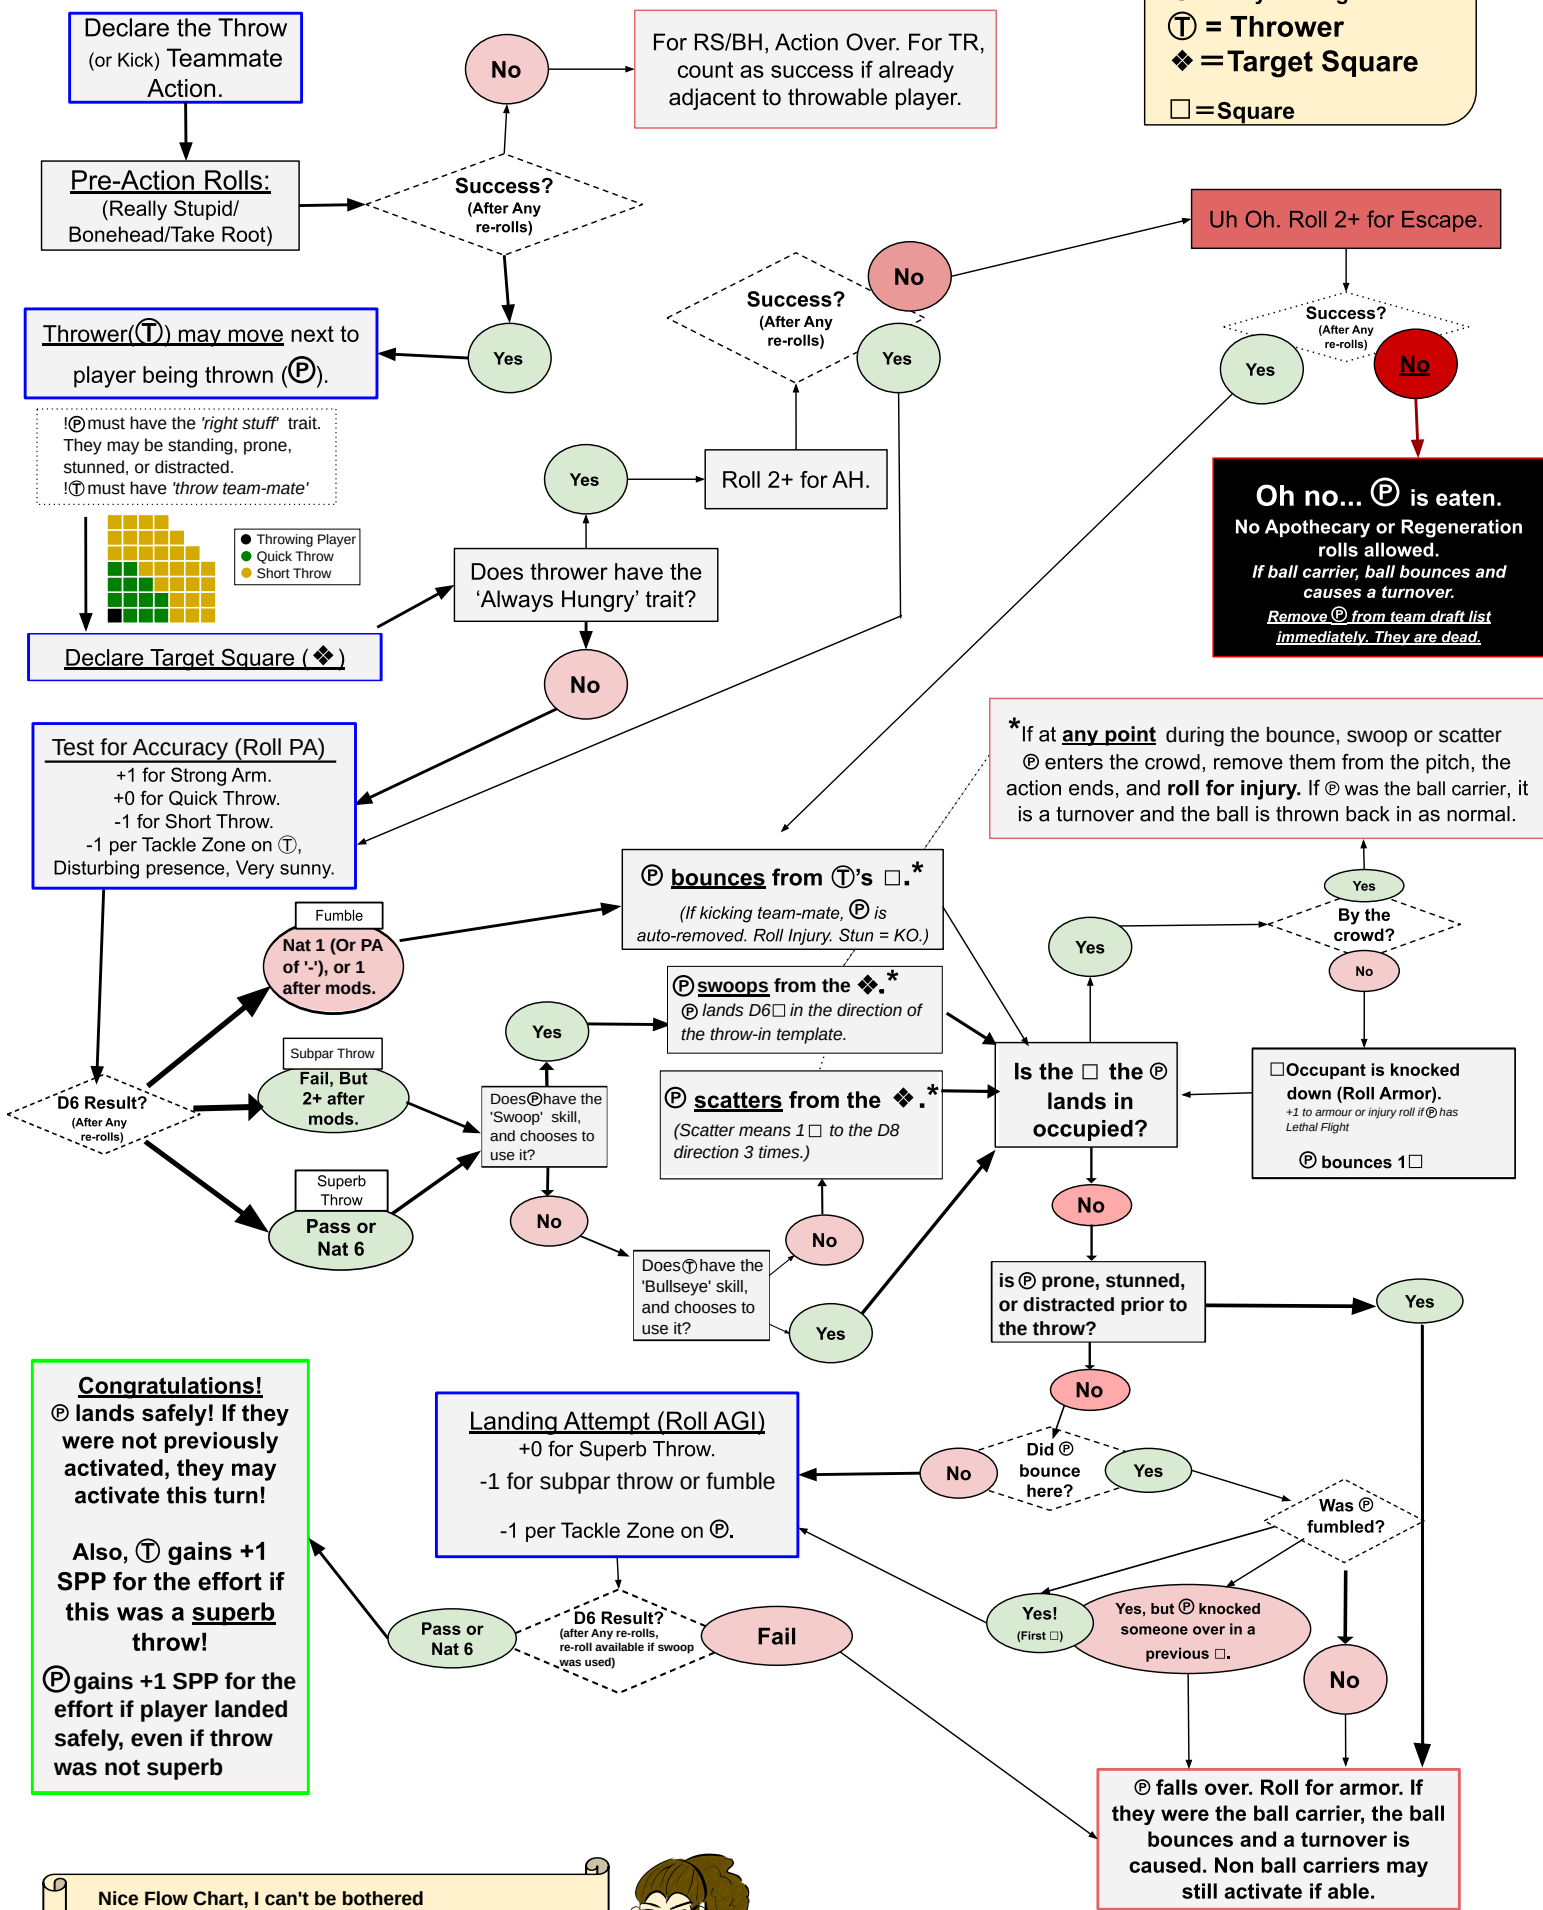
Declare the Throw (or Kick) Teammate Action.

Pre-Action Rolls:
(Really Stupid/ Bonehead/Take Root)

Success?
(After Any re-rolls)

No

For RS/BH, Action Over. For TR, count as success if already adjacent to throwable player.

Yes

Thrower(Ⓣ) may move next to player being thrown (Ⓟ).

!Ⓟmust have the 'right stuff' trait. They may be standing, prone, stunned, or distracted.
!Ⓣmust have 'throw team-mate'

Throwing Player
Quick Throw
Short Throw

Declare Target Square (❖)

Ⓣ = Thrower
❖ =Target Square
☐=Square

Uh Oh. Roll 2+ for Escape.

No

Success?
(After Any re-rolls)

Yes

Success?
(After Any re-rolls)

Yes

No

Oh no... Ⓟ is eaten.
No Apothecary or Regeneration rolls allowed.
If ball carrier, ball bounces and causes a turnover.
Remove Ⓟ from team draft list immediately. They are dead.

Yes

Roll 2+ for AH.

Does thrower have the 'Always Hungry' trait?

No

Test for Accuracy (Roll PA)
+1 for Strong Arm.
+0 for Quick Throw.
-1 for Short Throw.
-1 per Tackle Zone on Ⓣ,
Disturbing presence, Very sunny.

*If at any point during the bounce, swoop or scatter Ⓟ enters the crowd, remove them from the pitch, the action ends, and roll for injury. If Ⓟ was the ball carrier, it is a turnover and the ball is thrown back in as normal.

Fumble
Nat 1 (Or PA of '-'), or 1 after mods.

Ⓟ bounces from Ⓣ's ☐.*
(If kicking team-mate, Ⓟ is auto-removed. Roll Injury. Stun = KO.)

Yes

Ⓟswoops from the ❖.*
Ⓟ lands D6☐ in the direction of the throw-in template.

Yes

By the crowd?

No

Yes

D6 Result?
(After Any re-rolls)

Subpar Throw
Fail, But 2+ after mods.

Does Ⓟhave the 'Swoop' skill, and chooses to use it?

Ⓟ scatters from the ❖.*
(Scatter means 1☐ to the D8 direction 3 times.)

Is the ☐ the Ⓟ lands in occupied?

☐Occupant is knocked down (Roll Armor).
+1 to armour or injury roll if Ⓟ has Lethal Flight
Ⓟ bounces 1☐

Superb Throw
Pass or Nat 6

No

Does Ⓣhave the 'Bullseye' skill, and chooses to use it?

No

Yes

No

is Ⓟ prone, stunned, or distracted prior to the throw?

Yes

Congratulations!
Ⓟ lands safely! If they were not previously activated, they may activate this turn!

Also, Ⓣ gains +1 SPP for the effort if this was a superb throw!
Ⓟgains +1 SPP for the effort if player landed safely, even if throw was not superb

Landing Attempt (Roll AGI)
+0 for Superb Throw.
-1 for subpar throw or fumble
-1 per Tackle Zone on Ⓟ.

No

No

Did Ⓟ bounce here?

Yes

Was Ⓟ fumbled?

Pass or Nat 6

D6 Result?
(after Any re-rolls, re-roll available if swoop was used)

Fail

Yes!
(First ☐)

Yes, but Ⓟ knocked someone over in a previous ☐.

No

Ⓟ falls over. Roll for armor. If they were the ball carrier, the ball bounces and a turnover is caused. Non ball carriers may still activate if able.

Nice Flow Chart, I can't be bothered